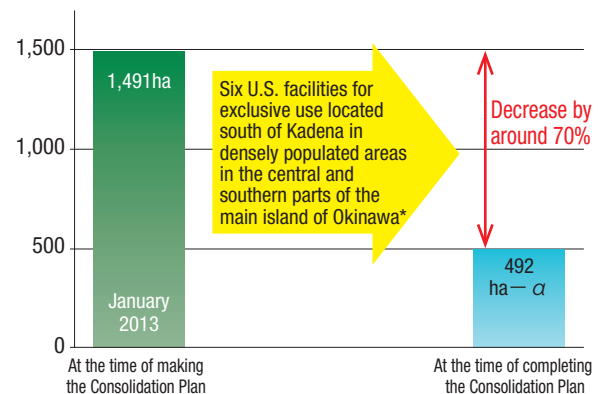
1,500
1,000
500
0

1,491ha

January 2013

Six U.S. facilities for exclusive use located south of Kadena in densely populated areas in the central and southern parts of the main island of Okinawa*

Decrease by around 70%

492 ha$-\alpha$

At the time of making the Consolidation Plan

At the time of completing the Consolidation Plan